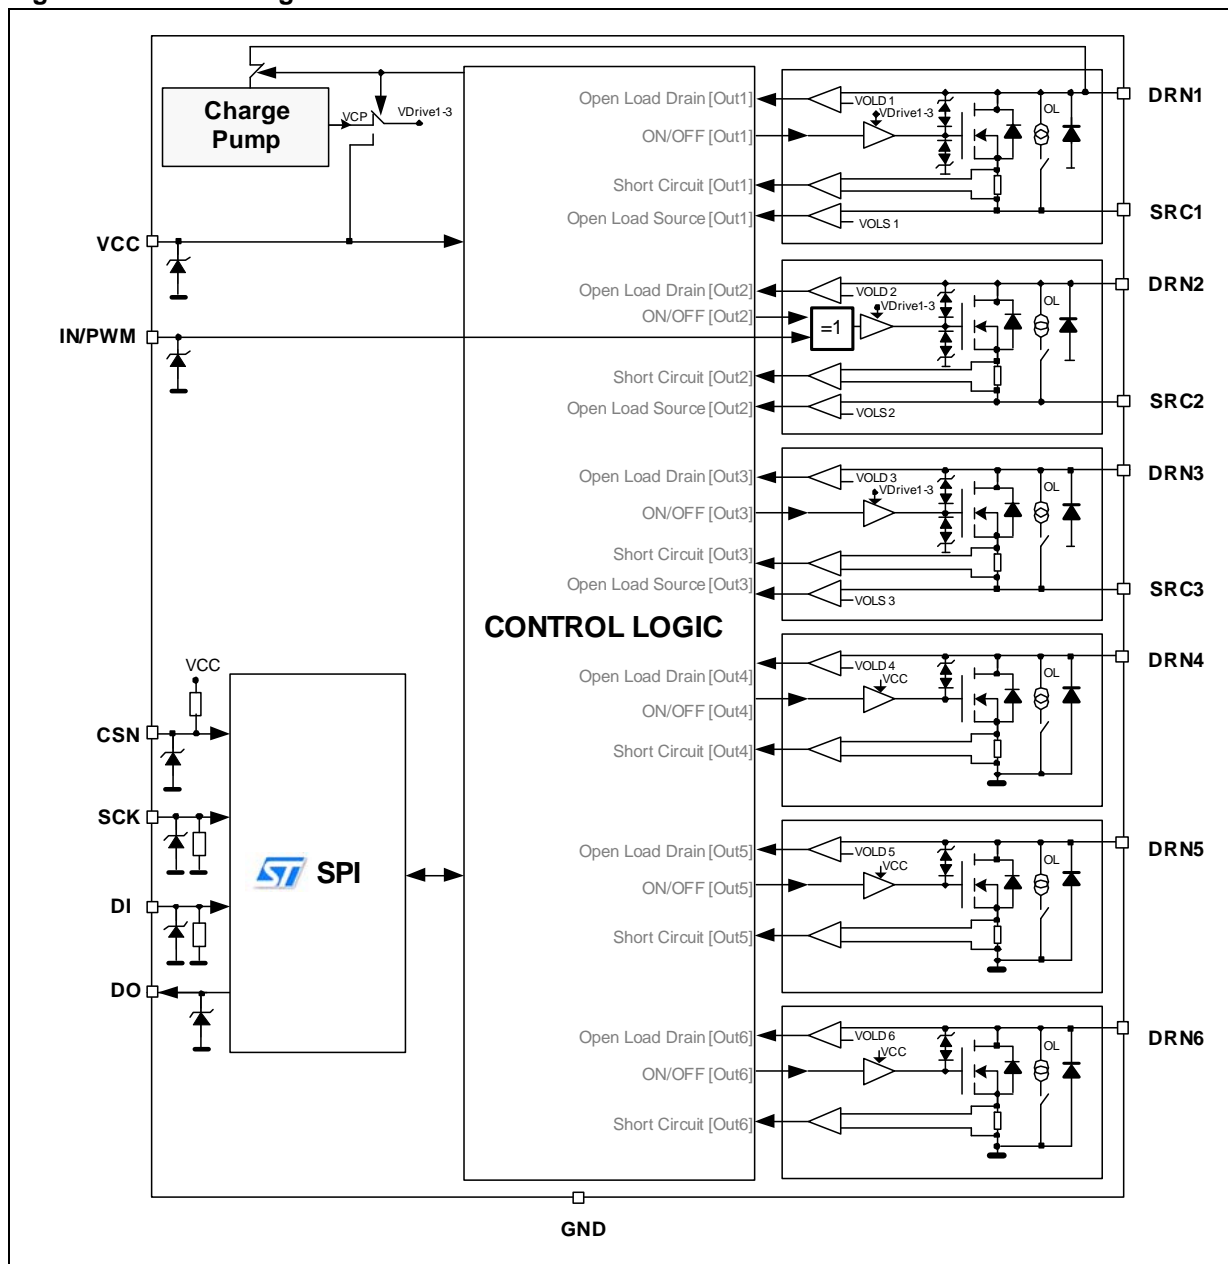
Charge Pump

VCP

VDrive1-3

VCC

IN/PWM

Open Load Drain [Out1]

ON/OFF [Out1]

Short Circuit [Out1]

Open Load Source [Out1]

VOLD 1

VDrive1-3

OL

VOLS 1

DRN1

SRC1

Open Load Drain [Out2]

ON/OFF [Out2]

=1

VOLD 2

VDrive1-3

OL

Short Circuit [Out2]

Open Load Source [Out2]

VOLS2

DRN2

SRC2

Open Load Drain [Out3]

ON/OFF [Out3]

Short Circuit [Out3]

Open Load Source [Out3]

VOLD 3

VDrive1-3

OL

VOLS 3

DRN3

SRC3

CONTROL LOGIC

VCC

CSN

SCK

SPI

DI

DO

Open Load Drain [Out4]

ON/OFF [Out4]

Short Circuit [Out4]

VOLD 4

VCC

OL

DRN4

Open Load Drain [Out5]

ON/OFF [Out5]

Short Circuit [Out5]

VOLD 5

VCC

OL

DRN5

Open Load Drain [Out6]

ON/OFF [Out6]

Short Circuit [Out6]

VOLD 6

VCC

OL

DRN6

GND